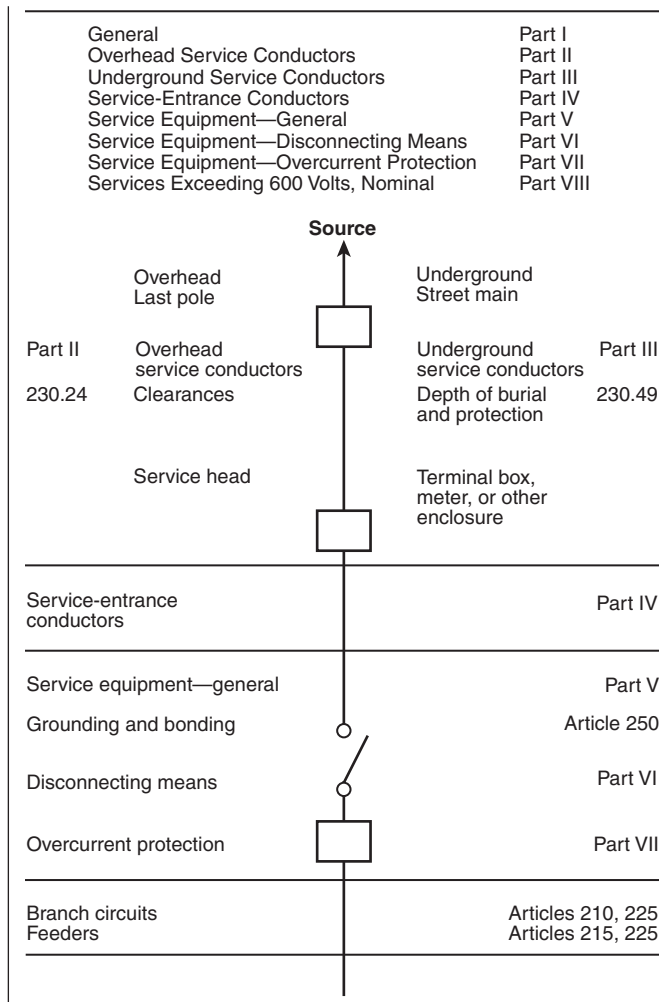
| | |
|---|---|
| General | Part I |
| Overhead Service Conductors | Part II |
| Underground Service Conductors | Part III |
| Service-Entrance Conductors | Part IV |
| Service Equipment—General | Part V |
| Service Equipment—Disconnecting Means | Part VI |
| Service Equipment—Overcurrent Protection | Part VII |
| Services Exceeding 600 Volts, Nominal | Part VIII |

Source

Overhead Last pole

Underground Street main

Part II

Overhead service conductors

Underground service conductors

Part III

230.24

Clearances

Depth of burial and protection

230.49

Service head

Terminal box, meter, or other enclosure

Service-entrance conductors

Part IV

Service equipment—general

Part V

Grounding and bonding

Article 250

Disconnecting means

Part VI

Overcurrent protection

Part VII

Branch circuits

Articles 210, 225

Feeders

Articles 215, 225